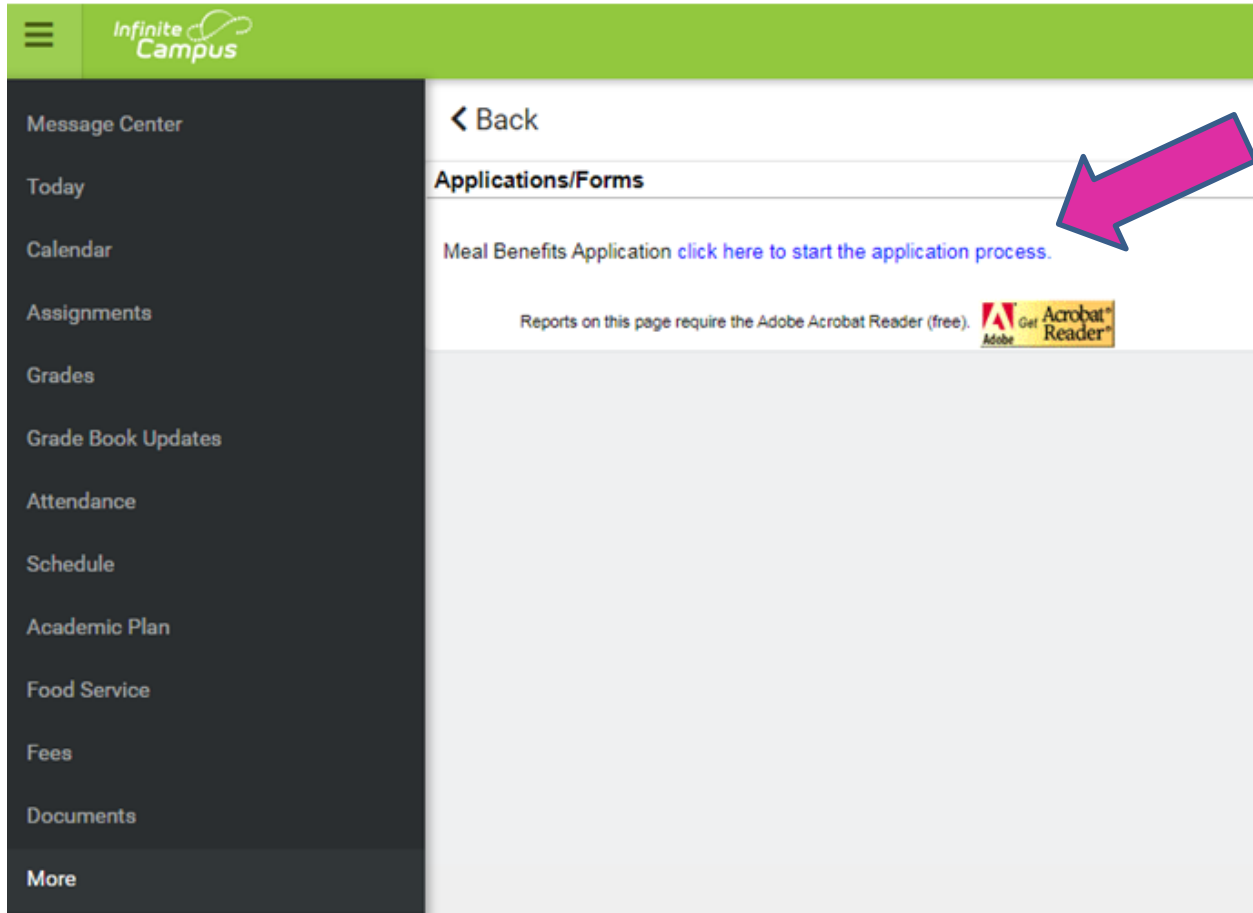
Infinite Campus

Message Center
Today
Calendar
Assignments
Grades
Grade Book Updates
Attendance
Schedule
Academic Plan
Food Service
Fees
Documents
More

< Back

Applications/Forms

Meal Benefits Application click here to start the application process.

Reports on this page require the Adobe Acrobat Reader (free). Adobe Get Acrobat® Reader®